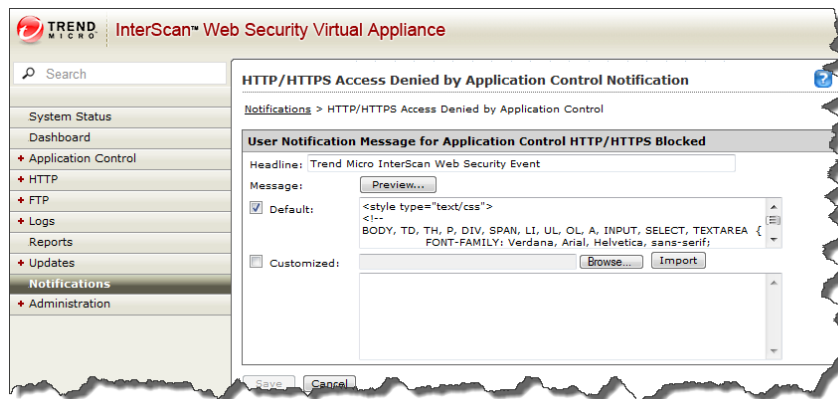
TREND MICRO InterScan™ Web Security Virtual Appliance

Search

System Status
Dashboard
+ Application Control
+ HTTP
+ FTP
+ Logs
Reports
+ Updates
Notifications
+ Administration

HTTP/HTTPS Access Denied by Application Control Notification

Notifications > HTTP/HTTPS Access Denied by Application Control

User Notification Message for Application Control HTTP/HTTPS Blocked

Headline: Trend Micro InterScan Web Security Event

Message: Preview...

Default:
<style type="text/css">
<!--
BODY, TD, TH, P, DIV, SPAN, LI, UL, OL, A, INPUT, SELECT, TEXTAREA {
FONT-FAMILY: Verdana, Arial, Helvetica, sans-serif;

Customized: Browse... Import

Save Cancel